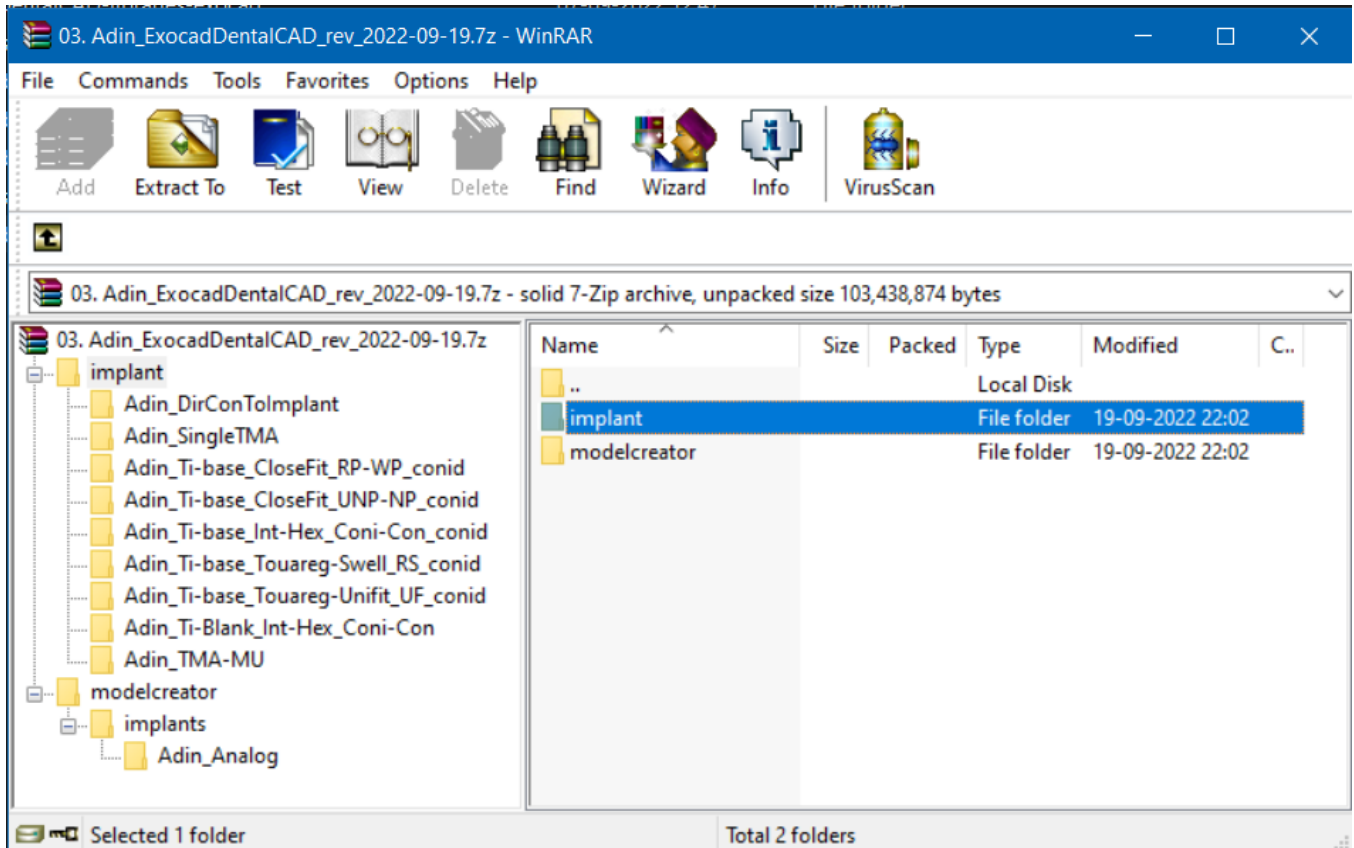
03. Adin_ExocadDentalCAD_rev_2022-09-19.7z - WinRAR

File Commands Tools Favorites Options Help

Add Extract To Test View Delete Find Wizard Info VirusScan

03. Adin_ExocadDentalCAD_rev_2022-09-19.7z - solid 7-Zip archive, unpacked size 103,438,874 bytes

03. Adin_ExocadDentalCAD_rev_2022-09-19.7z
implant
Adin_DirConToImplant
Adin_SingleTMA
Adin_Ti-base_CloseFit_RP-WP_conid
Adin_Ti-base_CloseFit_UNP-NP_conid
Adin_Ti-base_Int-Hex_Coni-Con_conid
Adin_Ti-base_Touareg-Swell_RS_conid
Adin_Ti-base_Touareg-Unifit_UF_conid
Adin_Ti-Blank_Int-Hex_Coni-Con
Adin_TMA-MU
modelcreator
implants
Adin_Analog

| Name | Size | Packed | Type | Modified | C.. |
|---|---|---|---|---|---|
| .. | | | Local Disk | | |
| implant | | | File folder | 19-09-2022 22:02 | |
| modelcreator | | | File folder | 19-09-2022 22:02 | |

Selected 1 folder
Total 2 folders